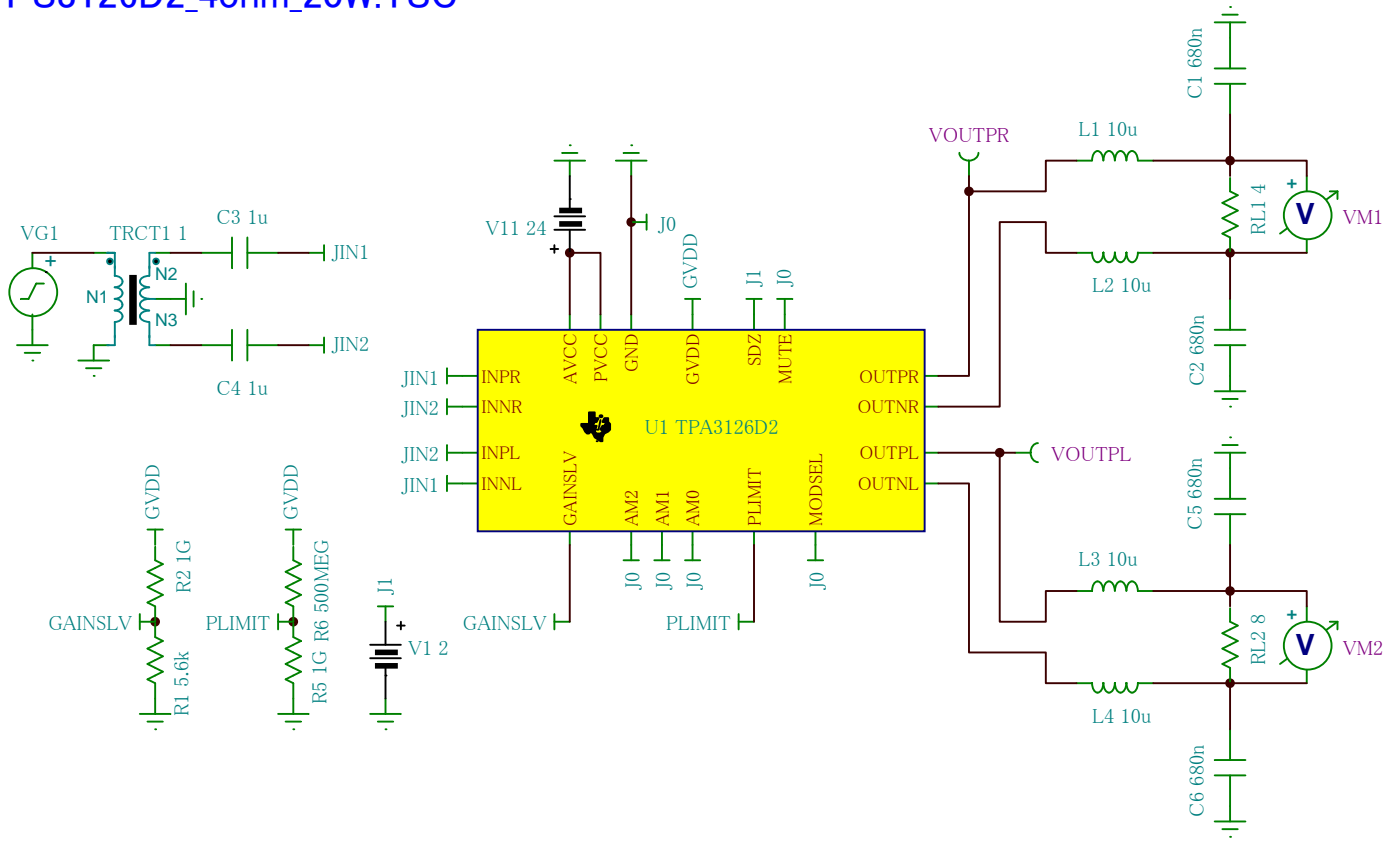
VG1
TRCT1 1
N1
N2
N3
C3 1u
JIN1
C4 1u
JIN2
V11 24
J0
GVDD
J1
J0
AVCC
PVCC
GND
GVDD
SDZ
MUTE
JIN1
INPR
JIN2
INNR
JIN2
INPL
JIN1
INNL
U1 TPA3126D2
OUTPR
OUTNR
OUTPL
OUTNL
GAINSLV
AM2
AM1
AM0
PLIMIT
MODSEL
J0
J0
J0
J0
GAINSLV
PLIMIT
VOUTPR
VOUTPL
L1 10u
L2 10u
L3 10u
L4 10u
C1 680n
C2 680n
C5 680n
C6 680n
RL1 4
RL2 8
VM1
VM2
GVDD
R2 1G
GAINSLV
R1 5.6k
GVDD
PLIMIT
R6 500MEG
R5 1G
J1
V1 2